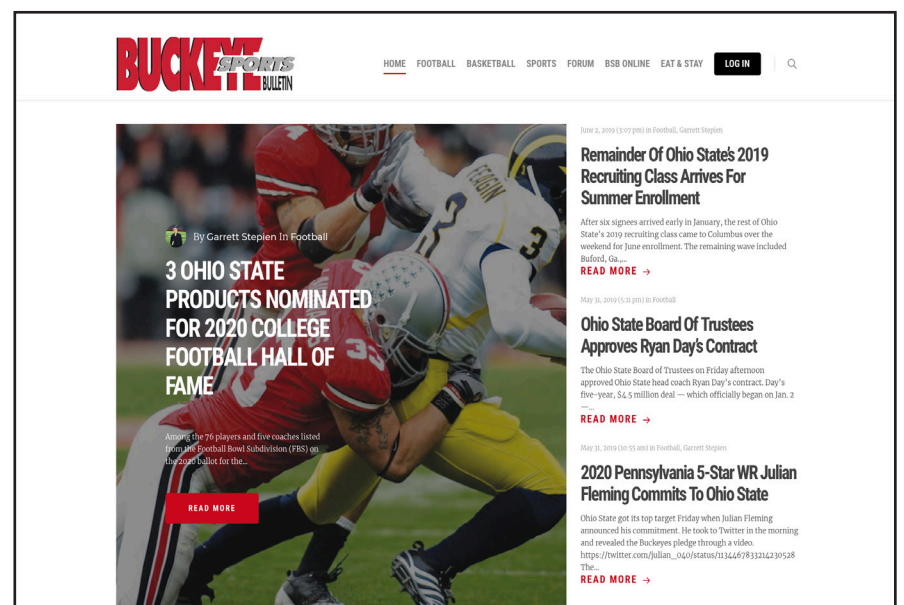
BUCKEYE SPORTS BULLETIN

HOME FOOTBALL BASKETBALL SPORTS FORUM BSB ONLINE EAT & STAY LOG IN

By Garrett Stepien In Football

3 OHIO STATE PRODUCTS NOMINATED FOR 2020 COLLEGE FOOTBALL HALL OF FAME

Among the 76 players and five coaches listed from the Football Bowl Subdivision (FBS) on the 2020 ballot for the...

READ MORE

June 2, 2019 (3:07 pm) in Football, Garrett Stepien

Remainder Of Ohio State's 2019 Recruiting Class Arrives For Summer Enrollment

After six signees arrived early in January, the rest of Ohio State's 2019 recruiting class came to Columbus over the weekend for June enrollment. The remaining wave included Buford, Ga.,...

READ MORE →

May 31, 2019 (5:11 pm) in Football

Ohio State Board Of Trustees Approves Ryan Day's Contract

The Ohio State Board of Trustees on Friday afternoon approved Ohio State head coach Ryan Day's contract. Day's five-year, $4.5 million deal — which officially began on Jan. 2 —...

READ MORE →

May 31, 2019 (10:55 am) in Football, Garrett Stepien

2020 Pennsylvania 5-Star WR Julian Fleming Commits To Ohio State

Ohio State got its top target Friday when Julian Fleming announced his commitment. He took to Twitter in the morning and revealed the Buckeyes pledge through a video. https://twitter.com/julian_040/status/1134467833214230528 The...

READ MORE →